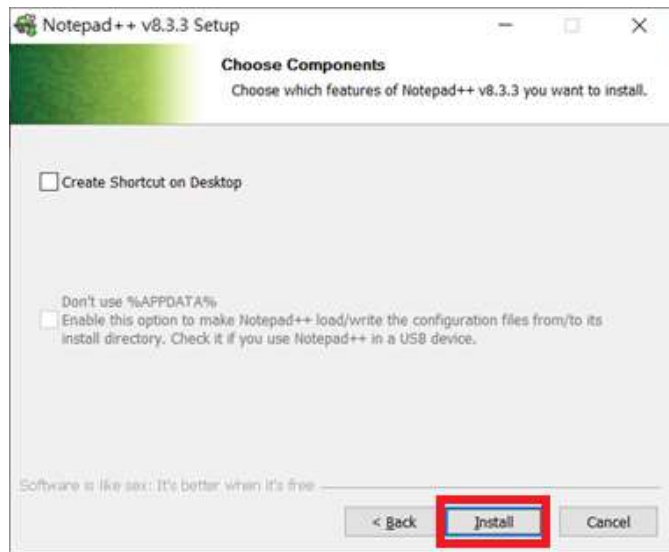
Notepad++ v8.3.3 Setup

Choose Components

Choose which features of Notepad++ v8.3.3 you want to install.

Create Shortcut on Desktop

Don't use %APPDATA%
Enable this option to make Notepad++ load/write the configuration files from/to its install directory. Check it if you use Notepad++ in a USB device.

Software is like sex: It's better when it's free

< Back

Install

Cancel